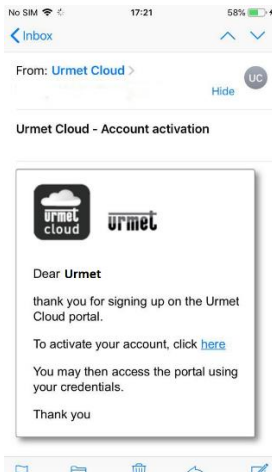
No SIM 17:21 58%

Inbox

From: Urmet Cloud

UC

Hide

Urmet Cloud - Account activation

urmet cloud

urmet

Dear **Urmet**

thank you for signing up on the Urmet Cloud portal.

To activate your account, click here

You may then access the portal using your credentials.

Thank you